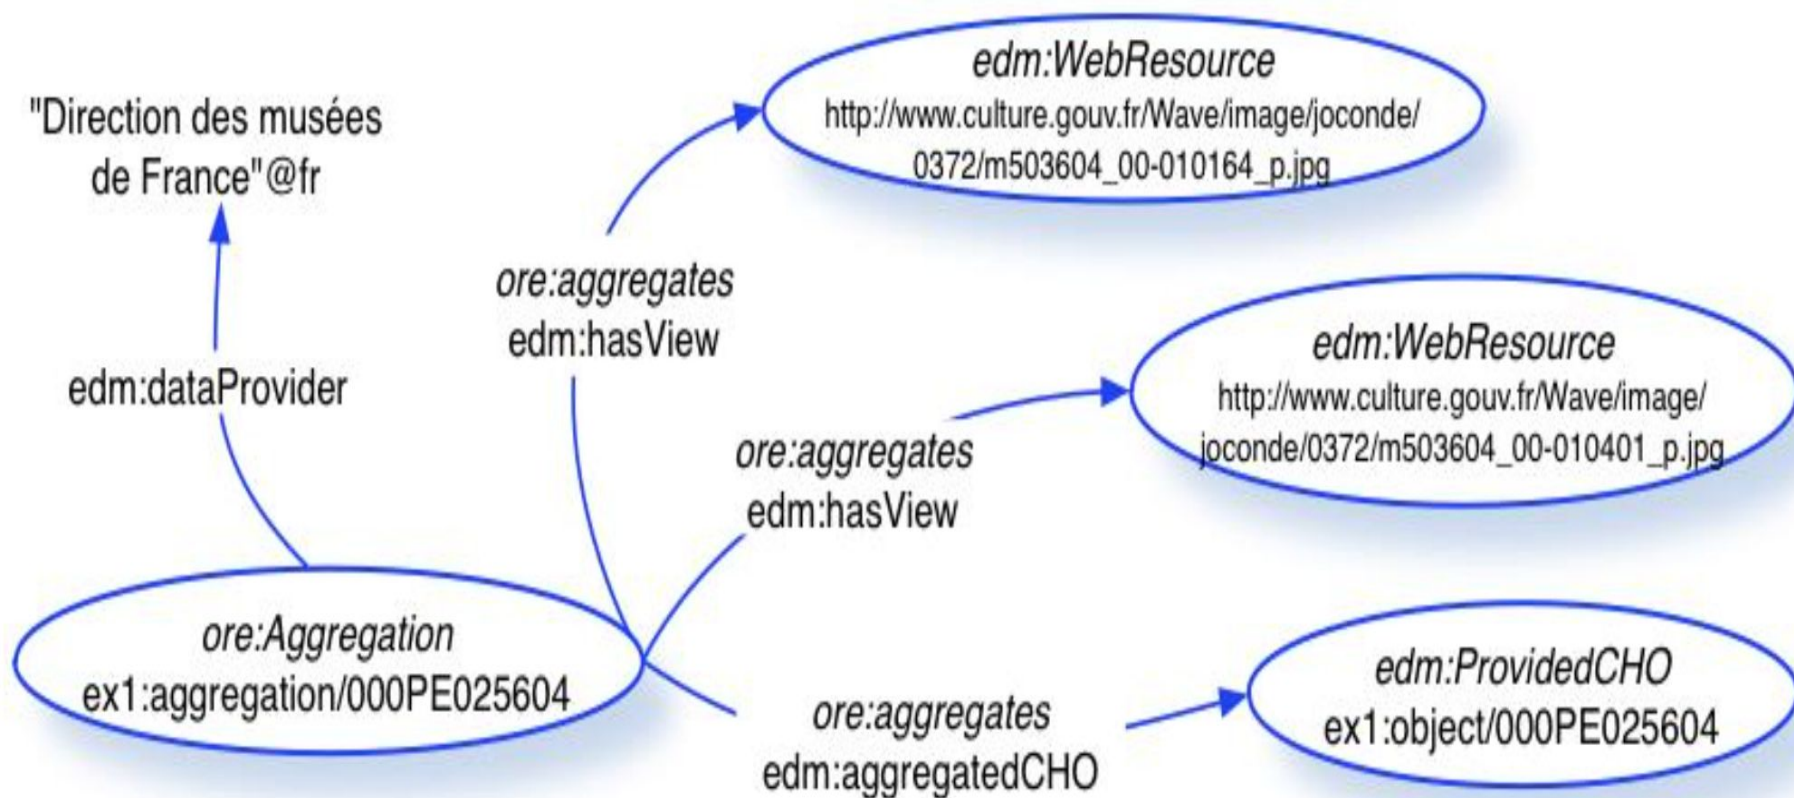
"Direction des musées de France"@fr

edm:dataProvider

ore:Aggregation
ex1:aggregation/000PE025604

ore:aggregates
edm:hasView

edm:WebResource
http://www.culture.gouv.fr/Wave/image/joconde/0372/m503604_00-010164_p.jpg

ore:aggregates
edm:hasView

edm:WebResource
http://www.culture.gouv.fr/Wave/image/joconde/0372/m503604_00-010401_p.jpg

ore:aggregates
edm:aggregatedCHO

edm:ProvidedCHO
ex1:object/000PE025604